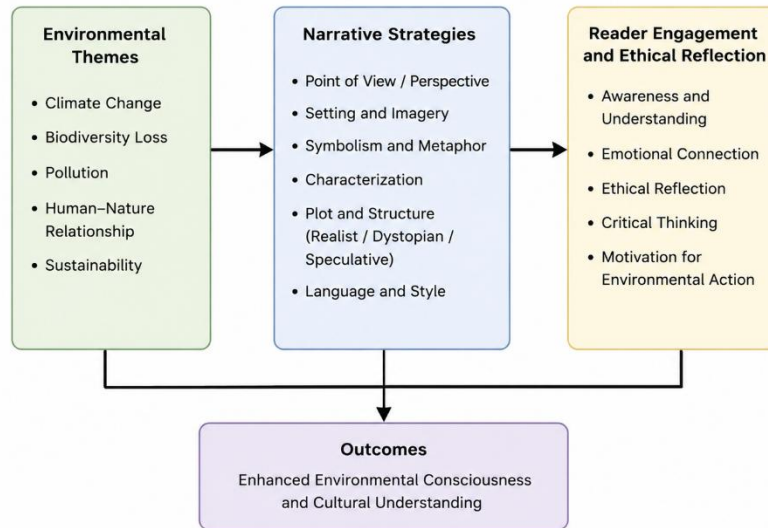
Environmental Themes

- Climate Change
- Biodiversity Loss
- Pollution
- Human–Nature Relationship
- Sustainability

Narrative Strategies

- Point of View / Perspective
- Setting and Imagery
- Symbolism and Metaphor
- Characterization
- Plot and Structure (Realist / Dystopian / Speculative)
- Language and Style

Reader Engagement and Ethical Reflection

- Awareness and Understanding
- Emotional Connection
- Ethical Reflection
- Critical Thinking
- Motivation for Environmental Action

Outcomes

Enhanced Environmental Consciousness and Cultural Understanding